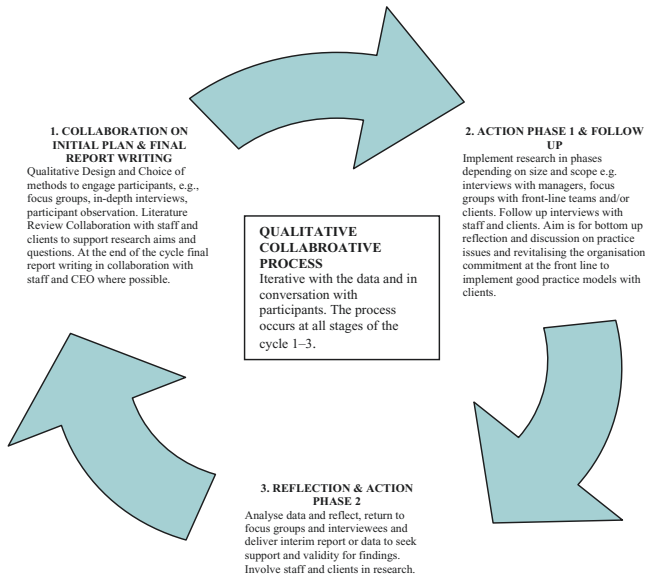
1. COLLABORATION ON INITIAL PLAN & FINAL REPORT WRITING
Qualitative Design and Choice of methods to engage participants, e.g., focus groups, in-depth interviews, participant observation. Literature Review Collaboration with staff and clients to support research aims and questions. At the end of the cycle final report writing in collaboration with staff and CEO where possible.

2. ACTION PHASE 1 & FOLLOW UP
Implement research in phases depending on size and scope e.g. interviews with managers, focus groups with front-line teams and/or clients. Follow up interviews with staff and clients. Aim is for bottom up reflection and discussion on practice issues and revitalising the organisation commitment at the front line to implement good practice models with clients.

QUALITATIVE COLLABROATIVE PROCESS
Iterative with the data and in conversation with participants. The process occurs at all stages of the cycle 1–3.

3. REFLECTION & ACTION PHASE 2
Analyse data and reflect, return to focus groups and interviewees and deliver interim report or data to seek support and validity for findings. Involve staff and clients in research.